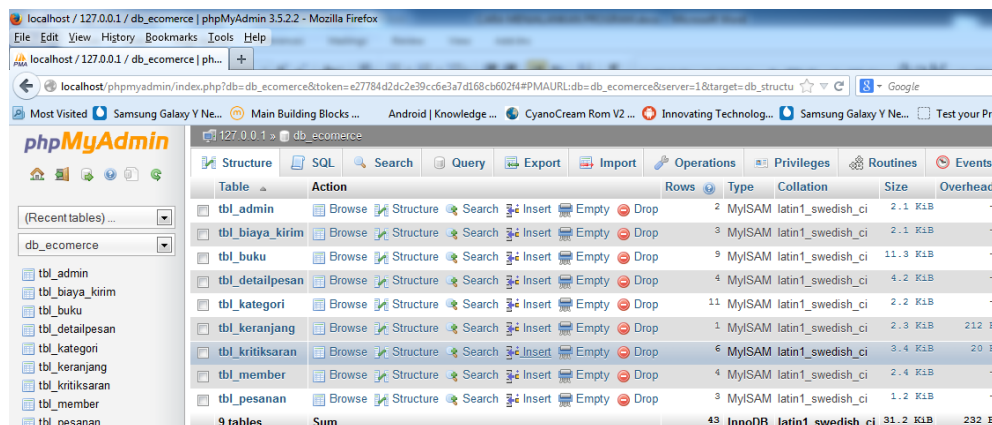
localhost / 127.0.0.1 / db_ecomerce | phpMyAdmin 3.5.2.2 - Mozilla Firefox

File Edit View History Bookmarks Tools Help

localhost / 127.0.0.1 / db_ecomerce | ph... +

localhost/phpmyadmin/index.php?db=db_ecomerce&token=e27784d2dc2e39cc6e3a7d168cb602f4#PMAURL:db=db_ecomerce&server=1&target=db_structu

Google

Most Visited Samsung Galaxy Y Ne... Main Building Blocks ... Android | Knowledge ... CyanoCream Rom V2 ... Innovating Technolog... Samsung Galaxy Y Ne... Test your Pro

phpMyAdmin

(Recent tables) ...

db_ecomerce

tbl_admin
tbl_biaya_kirim
tbl_buku
tbl_detailpesan
tbl_kategori
tbl_keranjang
tbl_kritiksaran
tbl_member
tbl_pesanan

127.0.0.1 » db_ecomerce

Structure SQL Search Query Export Import Operations Privileges Routines Events

| Table | Action | Rows | Type | Collation | Size | Overhead |
|---|---|---|---|---|---|---|
| tbl_admin | Browse Structure Search Insert Empty Drop | 2 | MyISAM | latin1_swedish_ci | 2.1 KiB | - |
| tbl_biaya_kirim | Browse Structure Search Insert Empty Drop | 3 | MyISAM | latin1_swedish_ci | 2.1 KiB | - |
| tbl_buku | Browse Structure Search Insert Empty Drop | 9 | MyISAM | latin1_swedish_ci | 11.3 KiB | - |
| tbl_detailpesan | Browse Structure Search Insert Empty Drop | 4 | MyISAM | latin1_swedish_ci | 4.2 KiB | - |
| tbl_kategori | Browse Structure Search Insert Empty Drop | 11 | MyISAM | latin1_swedish_ci | 2.2 KiB | - |
| tbl_keranjang | Browse Structure Search Insert Empty Drop | 1 | MyISAM | latin1_swedish_ci | 2.3 KiB | 212 B |
| tbl_kritiksaran | Browse Structure Search Insert Empty Drop | 6 | MyISAM | latin1_swedish_ci | 3.4 KiB | 20 B |
| tbl_member | Browse Structure Search Insert Empty Drop | 4 | MyISAM | latin1_swedish_ci | 2.4 KiB | - |
| tbl_pesanan | Browse Structure Search Insert Empty Drop | 3 | MyISAM | latin1_swedish_ci | 1.2 KiB | - |
| 9 tables | Sum | 43 | InnoDB | latin1_swedish_ci | 31.2 KiB | 232 B |